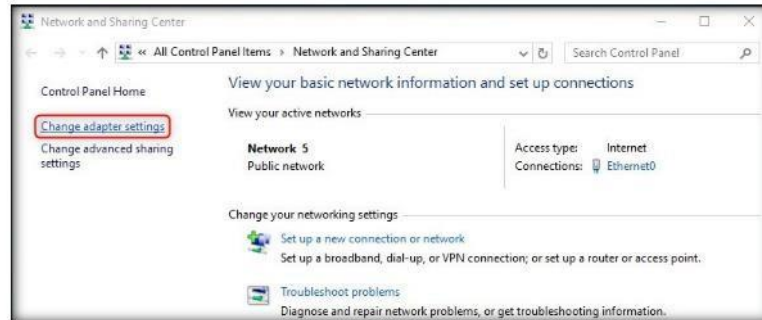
Network and Sharing Center

« All Control Panel Items › Network and Sharing Center

Search Control Panel

Control Panel Home

Change adapter settings

Change advanced sharing settings

View your basic network information and set up connections

View your active networks

Network 5
Public network

Access type: Internet
Connections: Ethernet0

Change your networking settings

Set up a new connection or network
Set up a broadband, dial-up, or VPN connection; or set up a router or access point.

Troubleshoot problems
Diagnose and repair network problems, or get troubleshooting information.